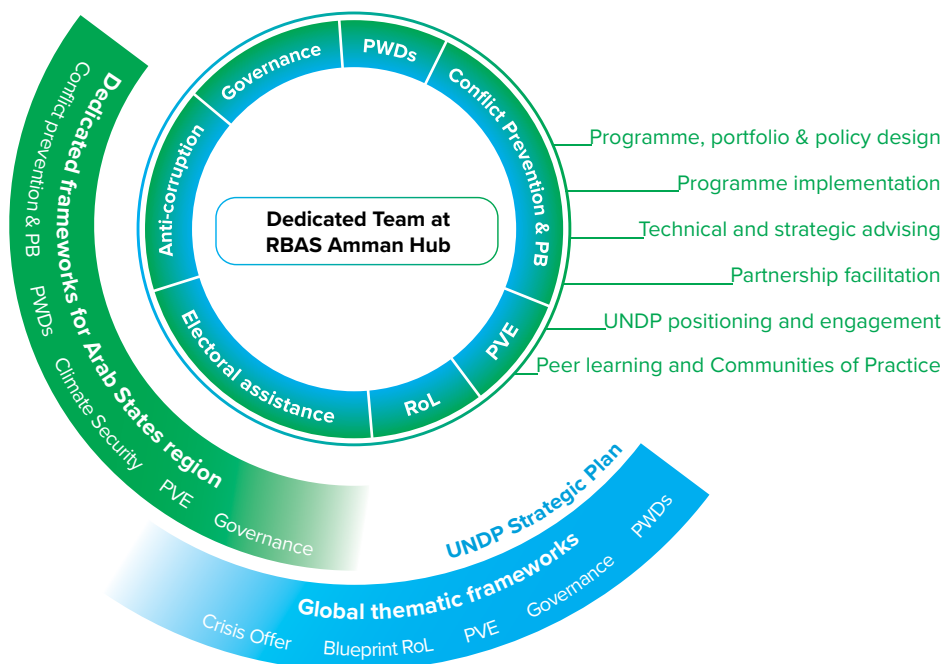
Dedicated Team at RBAS Amman Hub

Governance
PWDs
Conflict Prevention & PB
PVE
RoL
Electoral assistance
Anti-corruption

Programme, portfolio & policy design
Programme implementation
Technical and strategic advising
Partnership facilitation
UNDP positioning and engagement
Peer learning and Communities of Practice

Dedicated frameworks for Arab States region
Conflict prevention & PB
PWDs
Climate Security
PVE
Governance

UNDP Strategic Plan
Global thematic frameworks
Crisis Offer
Blueprint RoL
PVE
Governance
PWDs